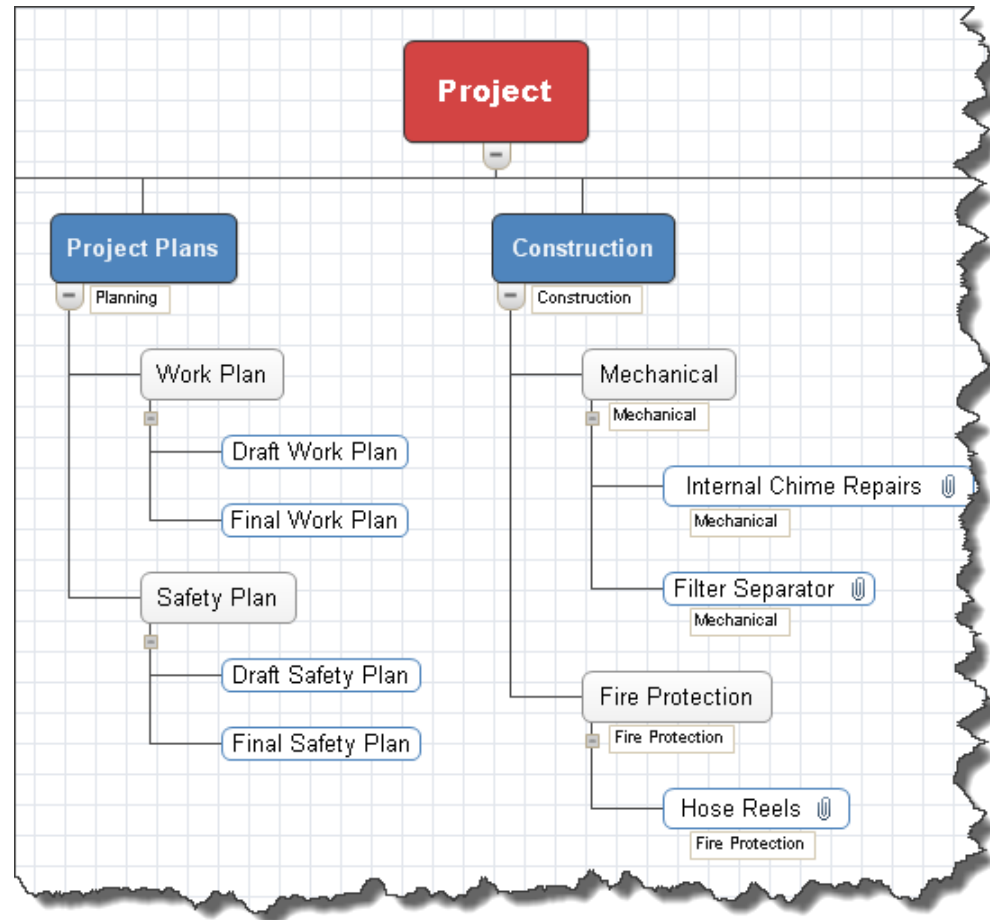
Project

Project Plans
Planning

Work Plan
Draft Work Plan
Final Work Plan

Safety Plan
Draft Safety Plan
Final Safety Plan

Construction
Construction

Mechanical
Mechanical

Internal Chime Repairs
Mechanical

Filter Separator
Mechanical

Fire Protection
Fire Protection

Hose Reels
Fire Protection